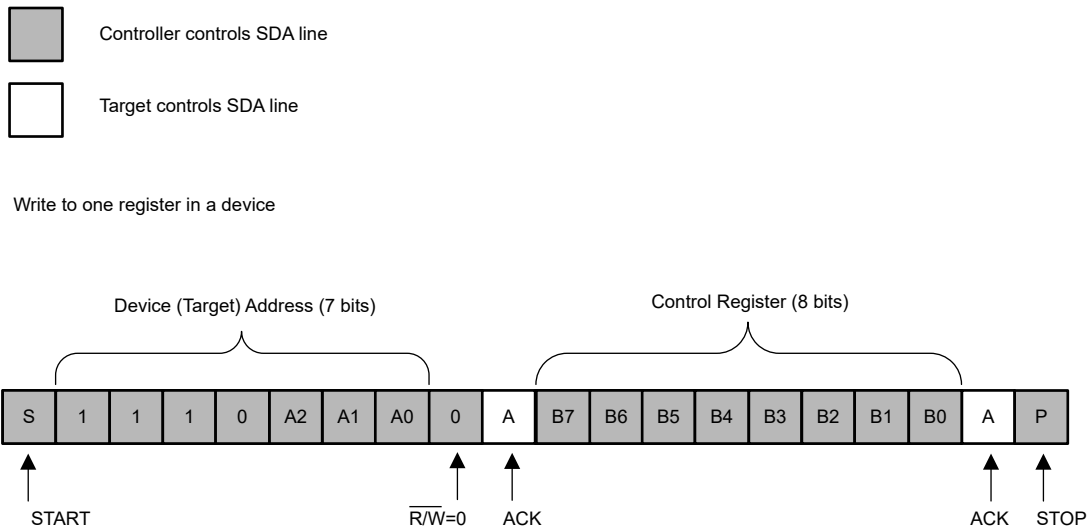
Controller controls SDA line

Target controls SDA line

Write to one register in a device

Device (Target) Address (7 bits)

Control Register (8 bits)

| S | 1 | 1 | 1 | 0 | A2 | A1 | A0 | 0 | A | B7 | B6 | B5 | B4 | B3 | B2 | B1 | B0 | A | P |
|---|---|---|---|---|---|---|---|---|---|---|---|---|---|---|---|---|---|---|---|

START

$\overline{R/W}$=0

ACK

ACK

STOP